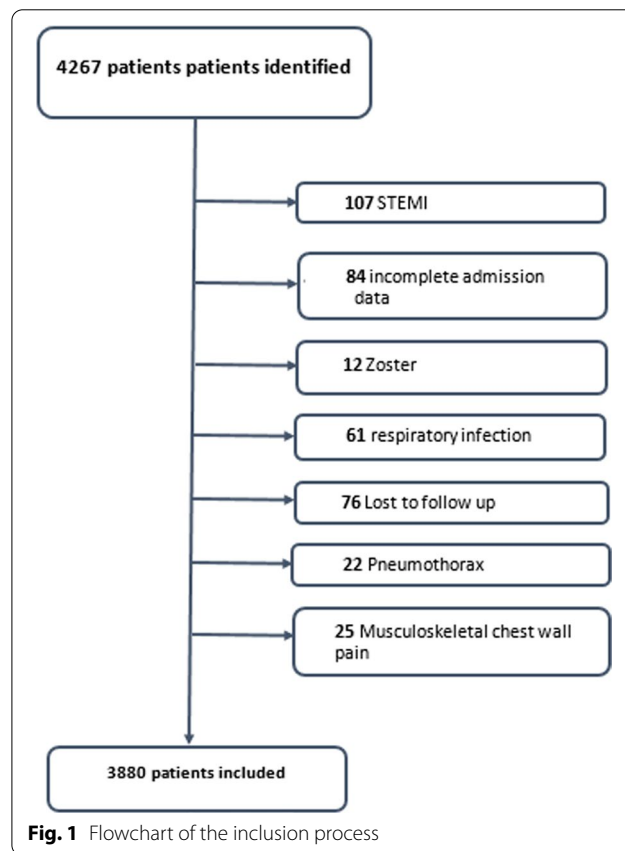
4267 patients patients identified

107 STEMI

84 incomplete admission data

12 Zoster

61 respiratory infection

76 Lost to follow up

22 Pneumothorax

25 Musculoskeletal chest wall pain

3880 patients included

Fig. 1 Flowchart of the inclusion process